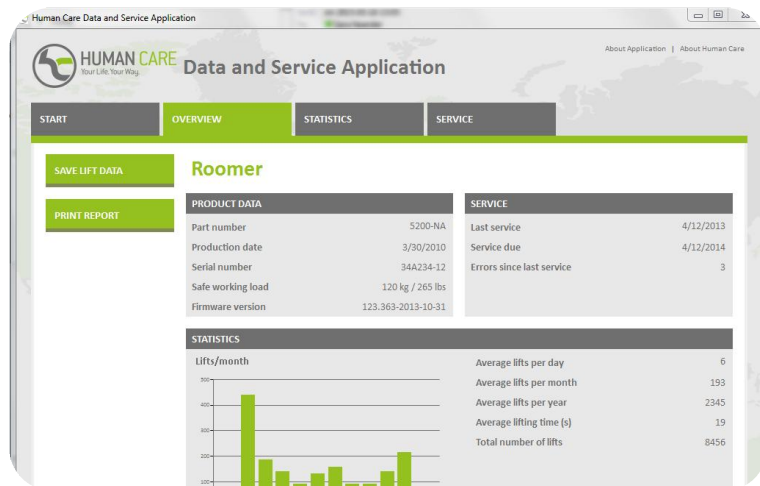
Human Care Data and Service Application

About Application | About Human Care

HUMAN CARE
Your Life. Your Way.

Data and Service Application

START | OVERVIEW | STATISTICS | SERVICE

SAVE LIFT DATA

PRINT REPORT

Roomer

PRODUCT DATA

| | |
|---|---|
| Part number | 5200-NA |
| Production date | 3/30/2010 |
| Serial number | 34A234-12 |
| Safe working load | 120 kg / 265 lbs |
| Firmware version | 123.363-2013-10-31 |

SERVICE

| | |
|---|---|
| Last service | 4/12/2013 |
| Service due | 4/12/2014 |
| Errors since last service | 3 |

STATISTICS

Lifts/month

500
400
300
200
100

| | |
|---|---|
| Average lifts per day | 6 |
| Average lifts per month | 193 |
| Average lifts per year | 2345 |
| Average lifting time (s) | 19 |
| Total number of lifts | 8456 |